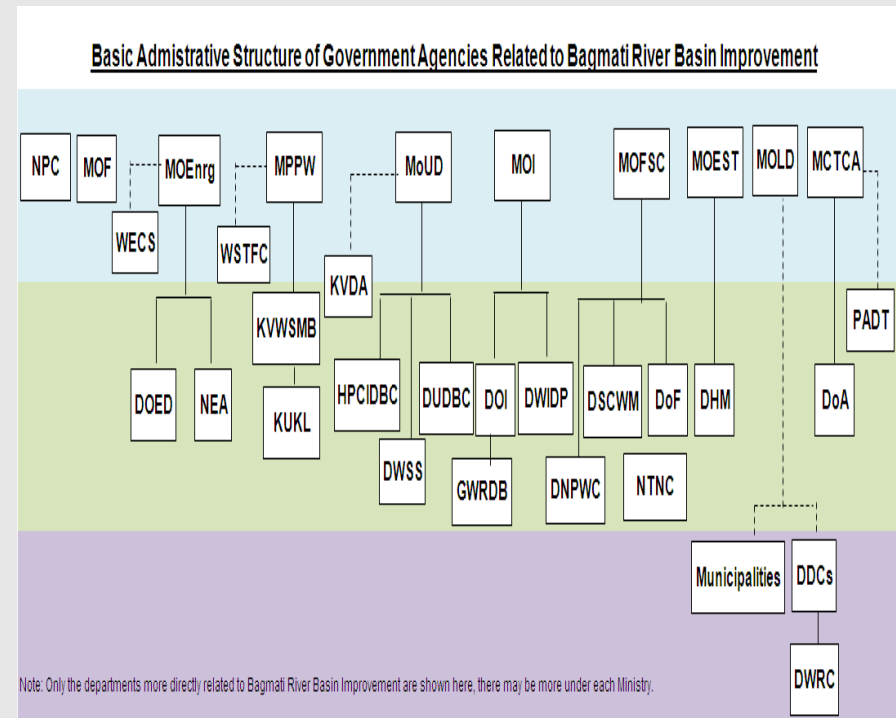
Basic Admistrative Structure of Government Agencies Related to Bagmati River Basin Improvement

NPC

MOF

MOEnrg

WECS

MPPW

WSTFC

MoUD

KVDA

MOI

MOFSC

MOEST

MOLD

MCTCA

PADT

DOED

NEA

KVWSMB

KUKL

HPCIDBC

DWSS

DUDBC

DOI

GWRDB

DWIDP

DSCWM

DNPWC

NTNC

DoF

DHM

DoA

Municipalities

DDCs

DWRC

Note: Only the departments more directly related to Bagmati River Basin Improvement are shown here, there may be more under each Ministry.